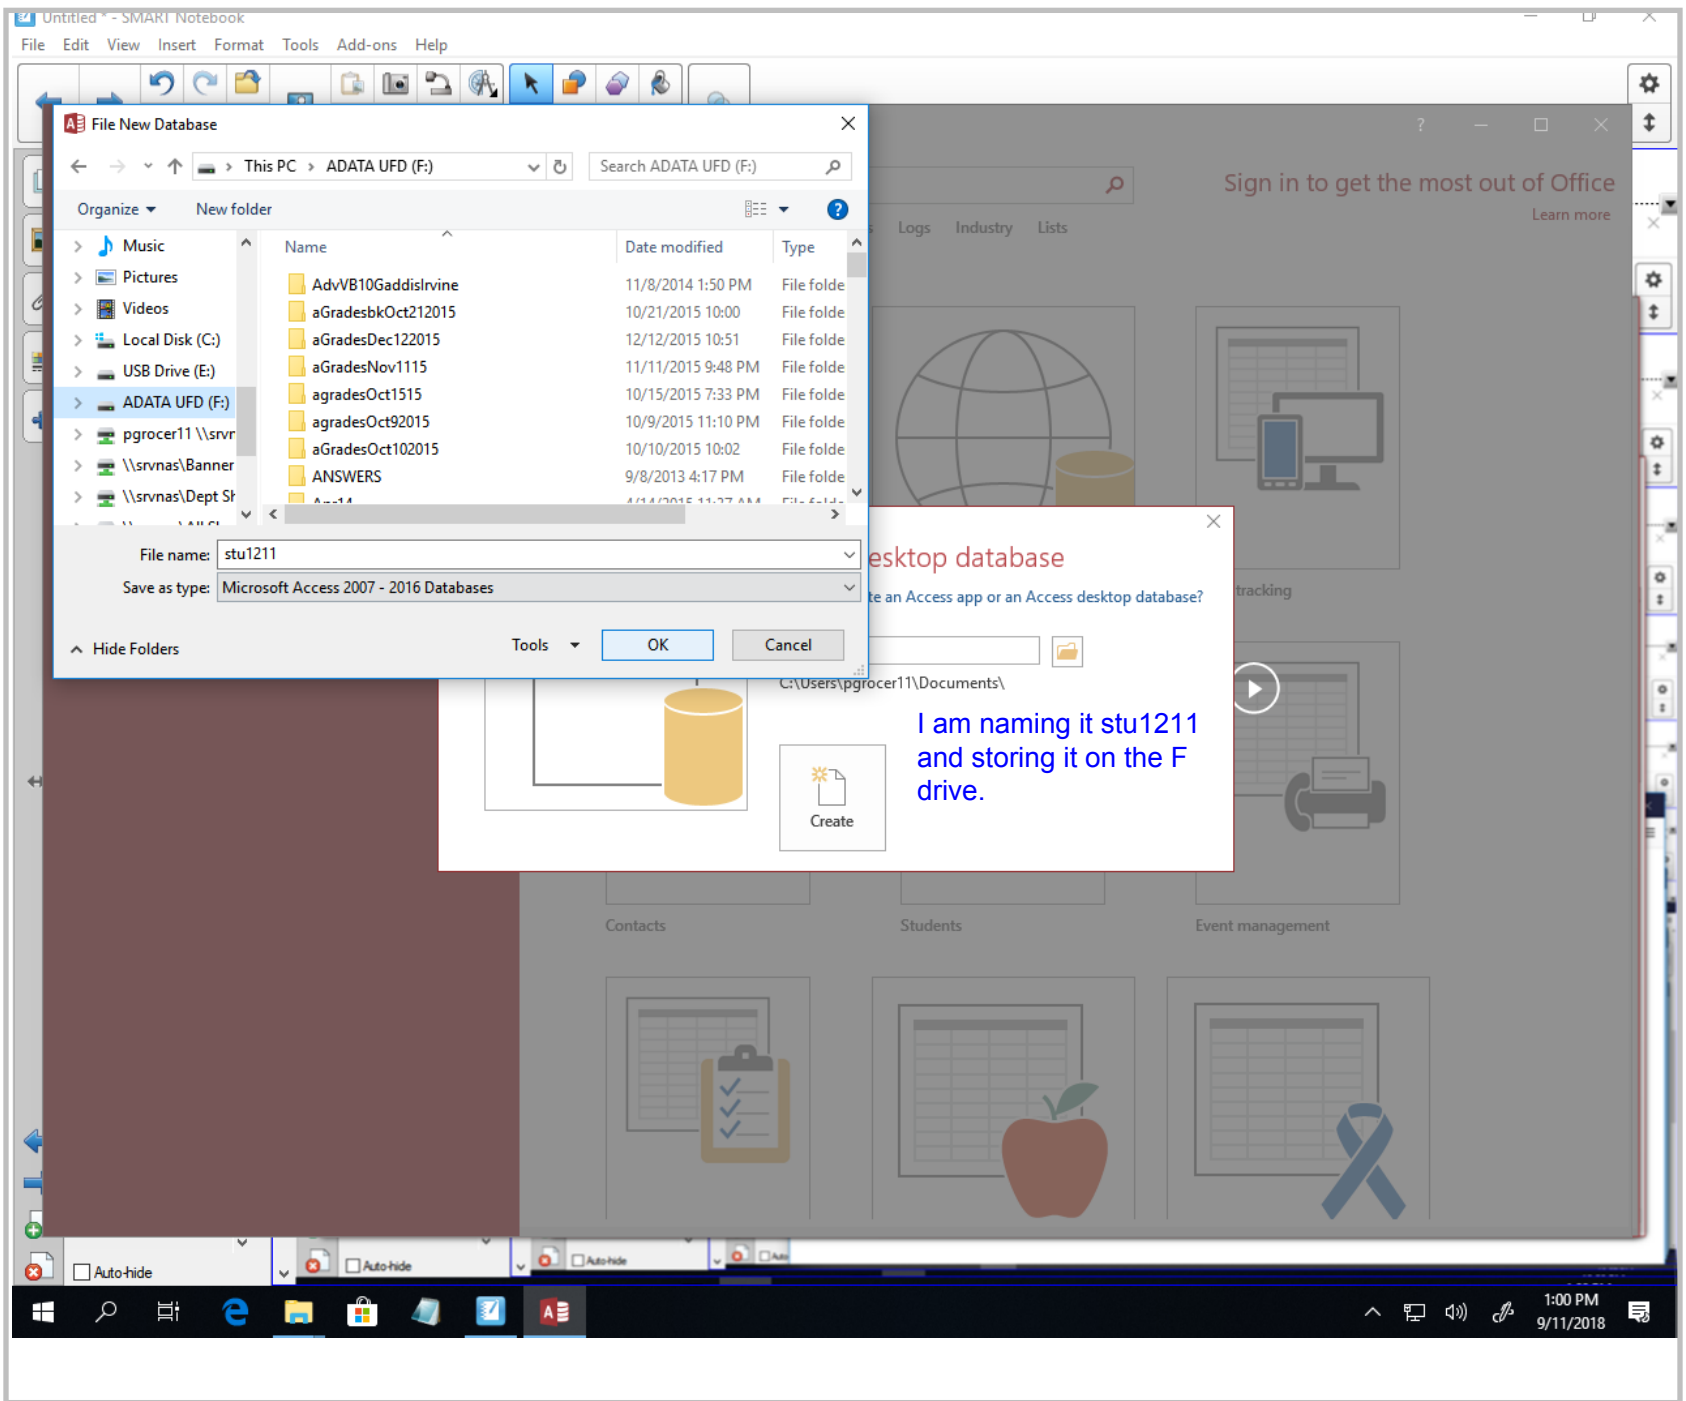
Untitled * - SMART Notebook

File Edit View Insert Format Tools Add-ons Help

File New Database

This PC › ADATA UFD (F:)

Search ADATA UFD (F:)

Organize ▾ New folder

Music
Pictures
Videos
Local Disk (C:)
USB Drive (E:)
ADATA UFD (F:)
pgrocer11 \\srvr
\\srvnas\Banner
\\srvnas\Dept Sh

| Name | Date modified | Type |
|---|---|---|
| AdvVB10GaddisIrvine | 11/8/2014 1:50 PM | File folde |
| aGradesbkOct212015 | 10/21/2015 10:00 | File folde |
| aGradesDec122015 | 12/12/2015 10:51 | File folde |
| aGradesNov1115 | 11/11/2015 9:48 PM | File folde |
| agradesOct1515 | 10/15/2015 7:33 PM | File folde |
| agradesOct92015 | 10/9/2015 11:10 PM | File folde |
| aGradesOct102015 | 10/10/2015 10:02 | File folde |
| ANSWERS | 9/8/2013 4:17 PM | File folde |

File name: stu1211
Save as type: Microsoft Access 2007 - 2016 Databases

Hide Folders Tools ▾ OK Cancel

Sign in to get the most out of Office
Learn more

Logs Industry Lists

esktop database
te an Access app or an Access desktop database?

C:\Users\pgrocer11\Documents\

Create

I am naming it stu1211 and storing it on the F drive.

tracking

Contacts Students Event management

Auto-hide Auto-hide Auto-hide

1:00 PM
9/11/2018